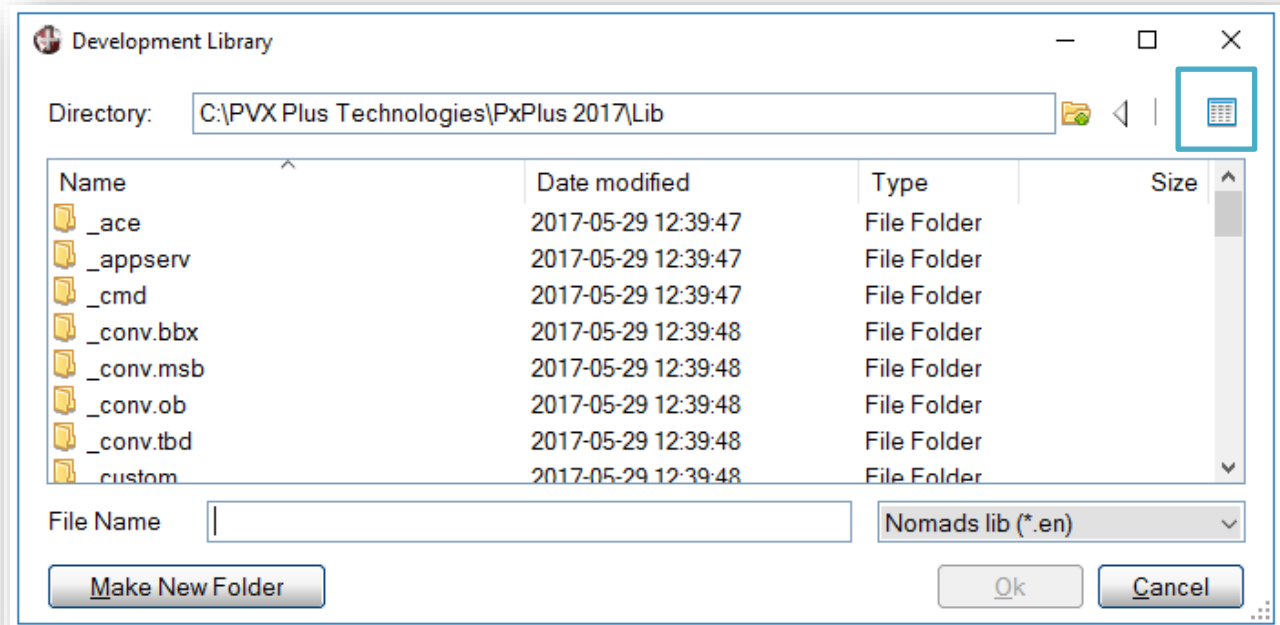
Development Library

Directory: C:\PVX Plus Technologies\PxPlus 2017\Lib

| Name | Date modified | Type | Size |
|---|---|---|---|
| _ace | 2017-05-29 12:39:47 | File Folder | |
| _appserv | 2017-05-29 12:39:47 | File Folder | |
| _cmd | 2017-05-29 12:39:47 | File Folder | |
| _conv.bbx | 2017-05-29 12:39:48 | File Folder | |
| _conv.msb | 2017-05-29 12:39:48 | File Folder | |
| _conv.ob | 2017-05-29 12:39:48 | File Folder | |
| _conv.tbd | 2017-05-29 12:39:48 | File Folder | |
| _custom | 2017-05-29 12:39:48 | File Folder | |

File Name

Nomads lib (*.en)

Make New Folder

Ok

Cancel